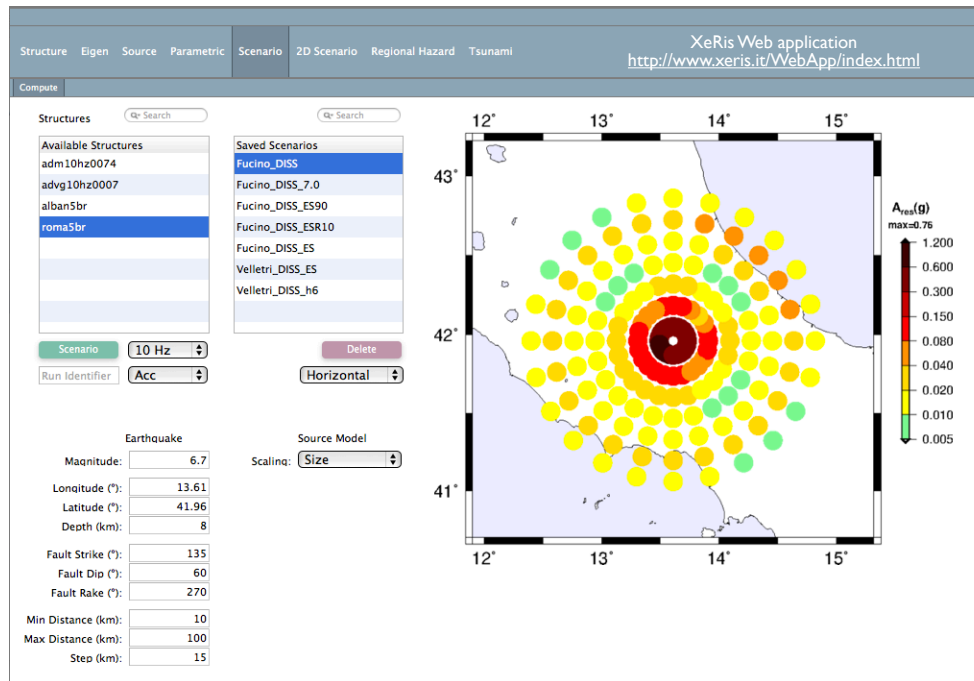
Structure Eigen Source Parametric Scenario 2D Scenario Regional Hazard Tsunami

XeRis Web application
http://www.xeris.it/WebApp/index.html

Compute

Structures

Search

Search

| Available Structures |
|---|
| adm10hz0074 |
| advg10hz0007 |
| alban5br |
| roma5br |

| Saved Scenarios |
|---|
| Fucino_DISS |
| Fucino_DISS_7.0 |
| Fucino_DISS_ES90 |
| Fucino_DISS_ESR10 |
| Fucino_DISS_ES |
| Velletri_DISS_ES |
| Velletri_DISS_h6 |

Scenario 10 Hz Delete

Run Identifier Acc Horizontal

Earthquake

Source Model

Magnitude: 6.7

Scaling: Size

Longitude (°): 13.61

Latitude (°): 41.96

Depth (km): 8

Fault Strike (°): 135

Fault Dip (°): 60

Fault Rake (°): 270

Min Distance (km): 10

Max Distance (km): 100

Step (km): 15

12° 13° 14° 15°

43°

42°

41°

12° 13° 14° 15°

$A_{res}$(g)
max=0.76

1.200
0.600
0.300
0.150
0.080
0.040
0.020
0.010
0.005